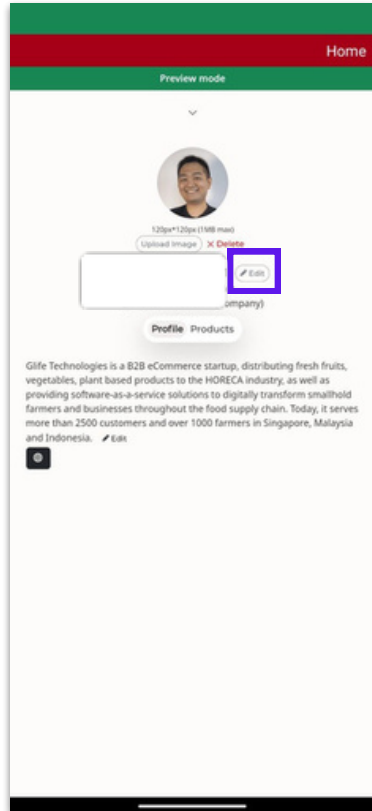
Home

Preview mode

120px*120px (1MB max)

Upload Image ✕ Delete

Edit

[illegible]ompany)

Profile Products

Glife Technologies is a B2B eCommerce startup, distributing fresh fruits, vegetables, plant based products to the HORECA industry, as well as providing software-as-a-service solutions to digitally transform smallhold farmers and businesses throughout the food supply chain. Today, it serves more than 2500 customers and over 1000 farmers in Singapore, Malaysia and Indonesia. Edit